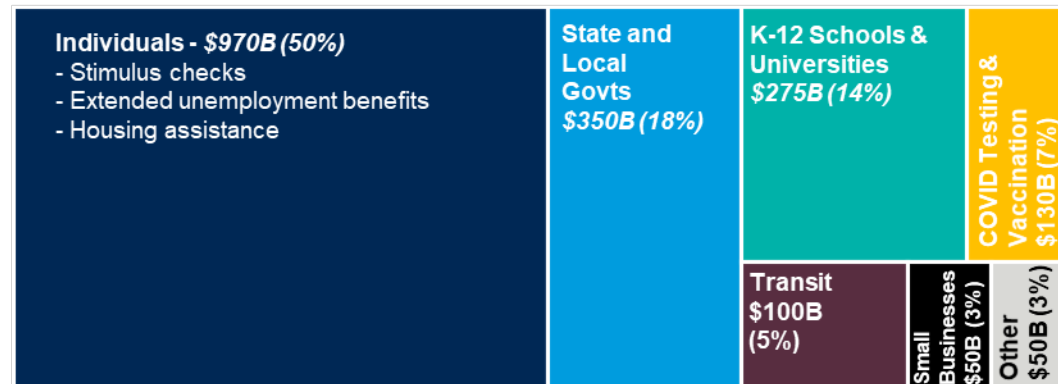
Individuals - $970B (50%)
- Stimulus checks
- Extended unemployment benefits
- Housing assistance

State and Local Govts
$350B (18%)

K-12 Schools & Universities
$275B (14%)

COVID Testing & Vaccination
$130B (7%)

Transit
$100B
(5%)

Small Businesses
$50B (3%)

Other
$50B (3%)